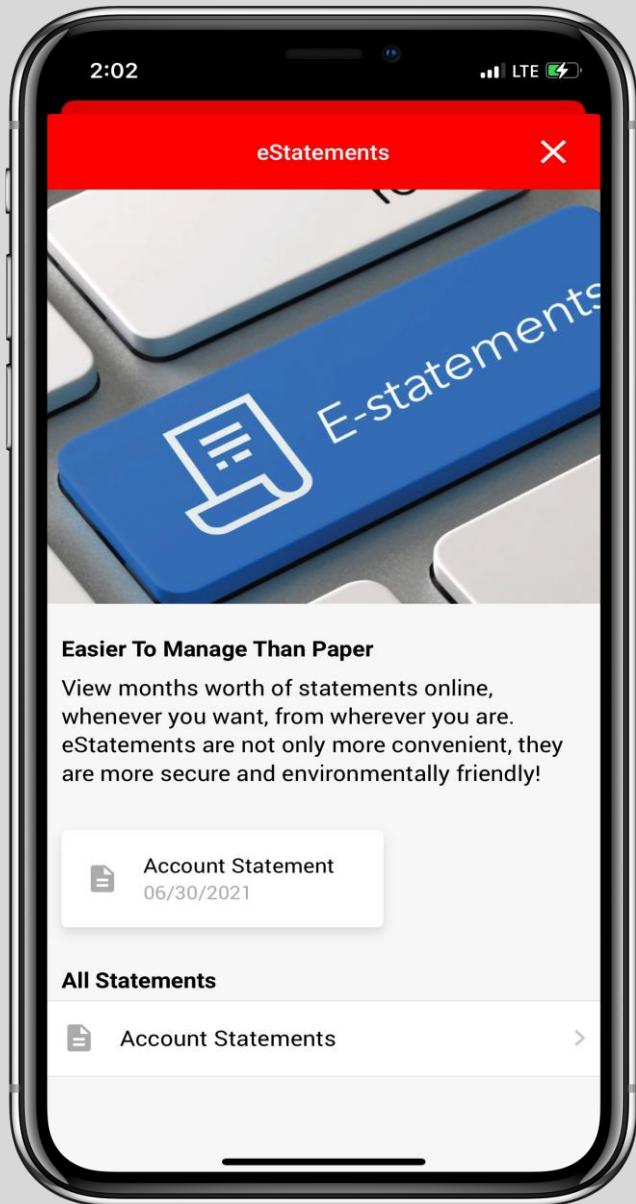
2:02

LTE

eStatements

E-statements

Easier To Manage Than Paper

View months worth of statements online, whenever you want, from wherever you are. eStatements are not only more convenient, they are more secure and environmentally friendly!

Account Statement
06/30/2021

All Statements

Account Statements